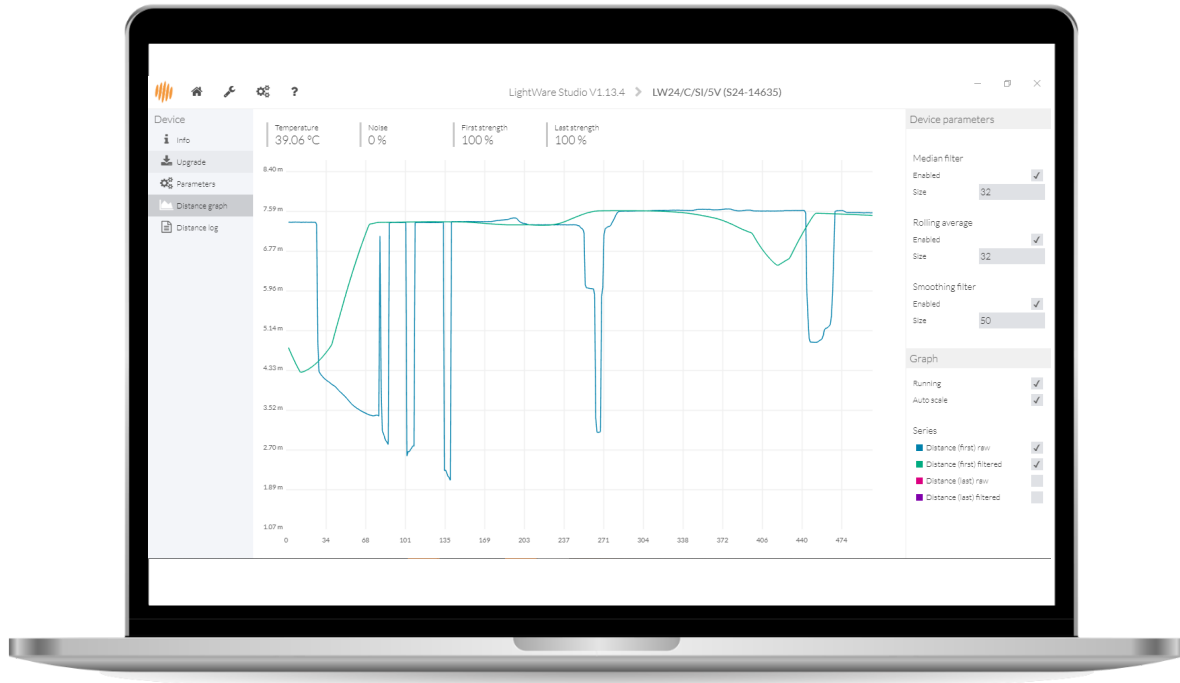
LightWare Studio V1.13.4 > LW24/C/SI/5V (S24-14635)

? 

Device
Info
Upgrade
Parameters
Distance graph
Distance log

Temperature
39.06 °C
Noise
0 %
First strength
100 %
Last strength
100 %

8.40 m
7.59 m
6.77 m
5.96 m
5.14 m
4.33 m
3.52 m
2.70 m
1.89 m
1.07 m

0 34 68 101 135 169 203 237 271 304 338 372 406 440 474

Device parameters

Median filter
Enabled ✓
Size 32

Rolling average
Enabled ✓
Size 32

Smoothing filter
Enabled ✓
Size 50

Graph
Running ✓
Auto scale ✓

Series
Distance (first) raw ✓
Distance (first) filtered ✓
Distance (last) raw
Distance (last) filtered